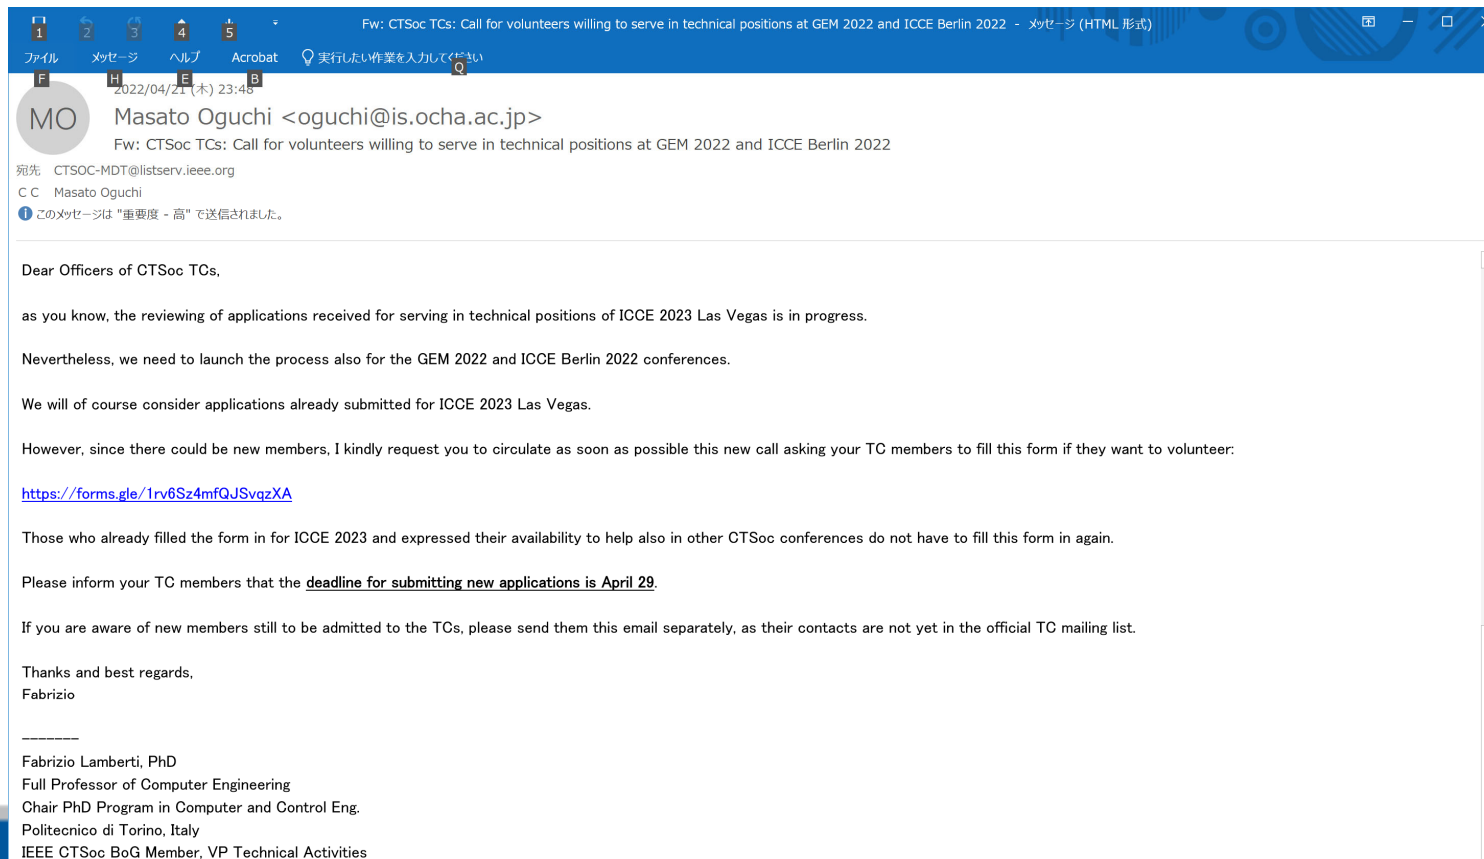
1 2 3 4 5

Fw: CTSoc TCs: Call for volunteers willing to serve in technical positions at GEM 2022 and ICCE Berlin 2022 - メッセージ (HTML 形式)

ファイル F メッセージ H ヘルプ E Acrobat B 実行したい作業を入力してください Q

MO

2022/04/21 (木) 23:48

Masato Oguchi <oguchi@is.ocha.ac.jp>

Fw: CTSoc TCs: Call for volunteers willing to serve in technical positions at GEM 2022 and ICCE Berlin 2022

宛先 CTSOC-MDT@listserv.ieee.org

CC Masato Oguchi

このメッセージは "重要度 - 高" で送信されました。

Dear Officers of CTSoc TCs,

as you know, the reviewing of applications received for serving in technical positions of ICCE 2023 Las Vegas is in progress.

Nevertheless, we need to launch the process also for the GEM 2022 and ICCE Berlin 2022 conferences.

We will of course consider applications already submitted for ICCE 2023 Las Vegas.

However, since there could be new members, I kindly request you to circulate as soon as possible this new call asking your TC members to fill this form if they want to volunteer:

https://forms.gle/1rv6Sz4mfQJSvqzXA

Those who already filled the form in for ICCE 2023 and expressed their availability to help also in other CTSoc conferences do not have to fill this form in again.

Please inform your TC members that the deadline for submitting new applications is April 29.

If you are aware of new members still to be admitted to the TCs, please send them this email separately, as their contacts are not yet in the official TC mailing list.

Thanks and best regards,
Fabrizio

_______

Fabrizio Lamberti, PhD
Full Professor of Computer Engineering
Chair PhD Program in Computer and Control Eng.
Politecnico di Torino, Italy
IEEE CTSoc BoG Member, VP Technical Activities